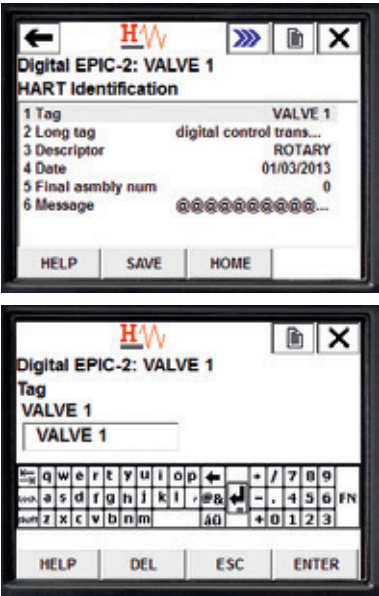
HW

Digital EPIC-2: VALVE 1

HART Identification

| | |
|---|---|
| 1 Tag | VALVE 1 |
| 2 Long tag | digital control trans... |
| 3 Descriptor | ROTARY |
| 4 Date | 01/03/2013 |
| 5 Final asmbly num | 0 |
| 6 Message | @@@@@@@@@@... |

HELP SAVE HOME

HW

Digital EPIC-2: VALVE 1

Tag

VALVE 1

VALVE 1

q w e r t y u i o p ← - + / 7 8 9
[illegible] a s d f g h j k l , @& - . 4 5 6 FN
shift z x c v b n m äö + 0 1 2 3

HELP DEL ESC ENTER